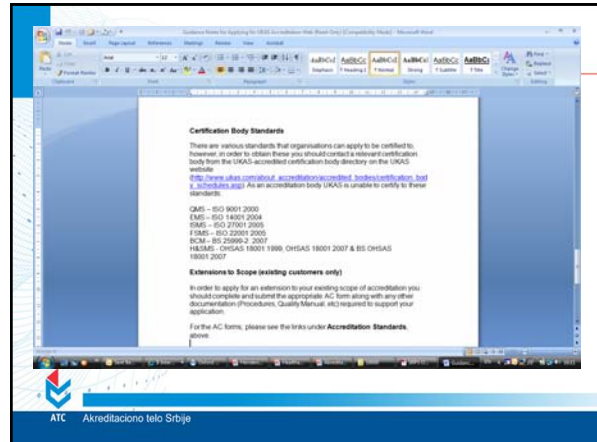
Certification Body Standards

There are various standards that organisations can apply to be certified to, however, in order to obtain these you should contact a relevant certification body from the UKAS-accredited certification body directory on the UKAS website (http://www.ukas.com/about_accreditation/accredited_bodies/certification_body_schedules.asp). As an accreditation body UKAS is unable to certify to these standards.

QMS – ISO 9001:2000
EMS – ISO 14001:2004
ISMS – ISO 27001:2005
FSMS – ISO 22001:2005
BCM – BS 25999-2: 2007
H&SMS - OHSAS 18001:1999, OHSAS 18001:2007 & BS OHSAS 18001:2007

Extensions to Scope (existing customers only)

In order to apply for an extension to your existing scope of accreditation you should complete and submit the appropriate AC form along with any other documentation (Procedures, Quality Manual, etc) required to support your application.

For the AC forms, please see the links under Accreditation Standards, above.

ATC Akreditaciono telo Srbije